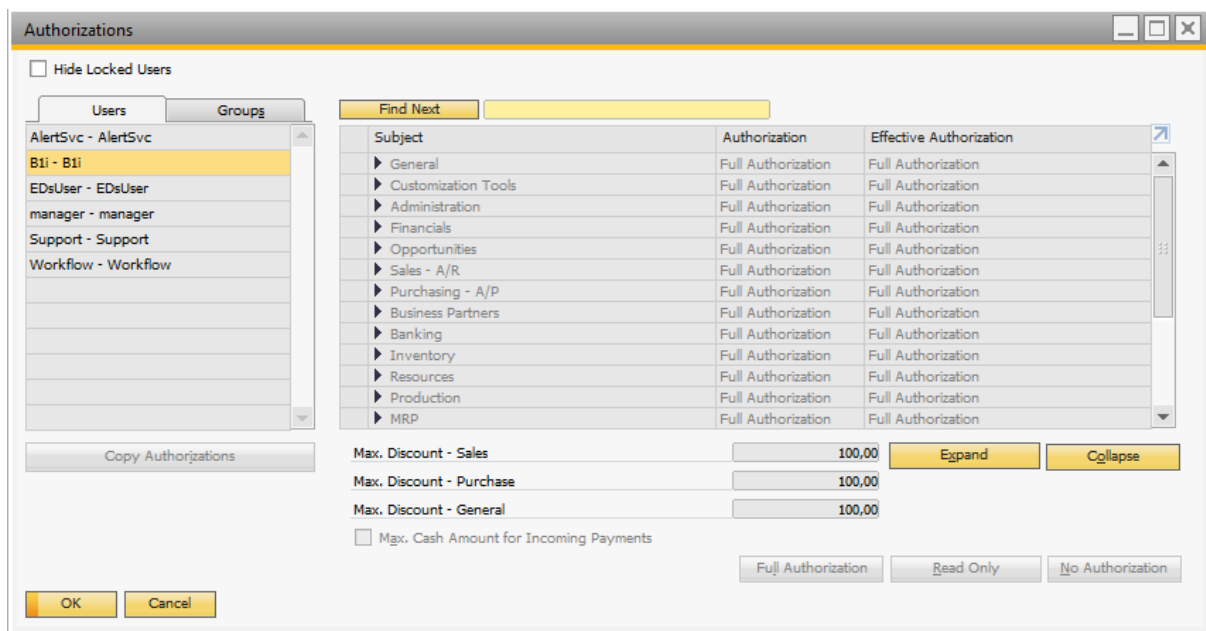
Authorizations

Hide Locked Users

Users | Groups

AlertSvc - AlertSvc
B1i - B1i
EDsUser - EDsUser
manager - manager
Support - Support
Workflow - Workflow

Find Next

| Subject | Authorization | Effective Authorization |
|---|---|---|
| General | Full Authorization | Full Authorization |
| Customization Tools | Full Authorization | Full Authorization |
| Administration | Full Authorization | Full Authorization |
| Financials | Full Authorization | Full Authorization |
| Opportunities | Full Authorization | Full Authorization |
| Sales - A/R | Full Authorization | Full Authorization |
| Purchasing - A/P | Full Authorization | Full Authorization |
| Business Partners | Full Authorization | Full Authorization |
| Banking | Full Authorization | Full Authorization |
| Inventory | Full Authorization | Full Authorization |
| Resources | Full Authorization | Full Authorization |
| Production | Full Authorization | Full Authorization |
| MRP | Full Authorization | Full Authorization |

Copy Authorizations

Max. Discount - Sales 100,00
Max. Discount - Purchase 100,00
Max. Discount - General 100,00

Expand
Collapse

Max. Cash Amount for Incoming Payments

Full Authorization
Read Only
No Authorization

OK
Cancel